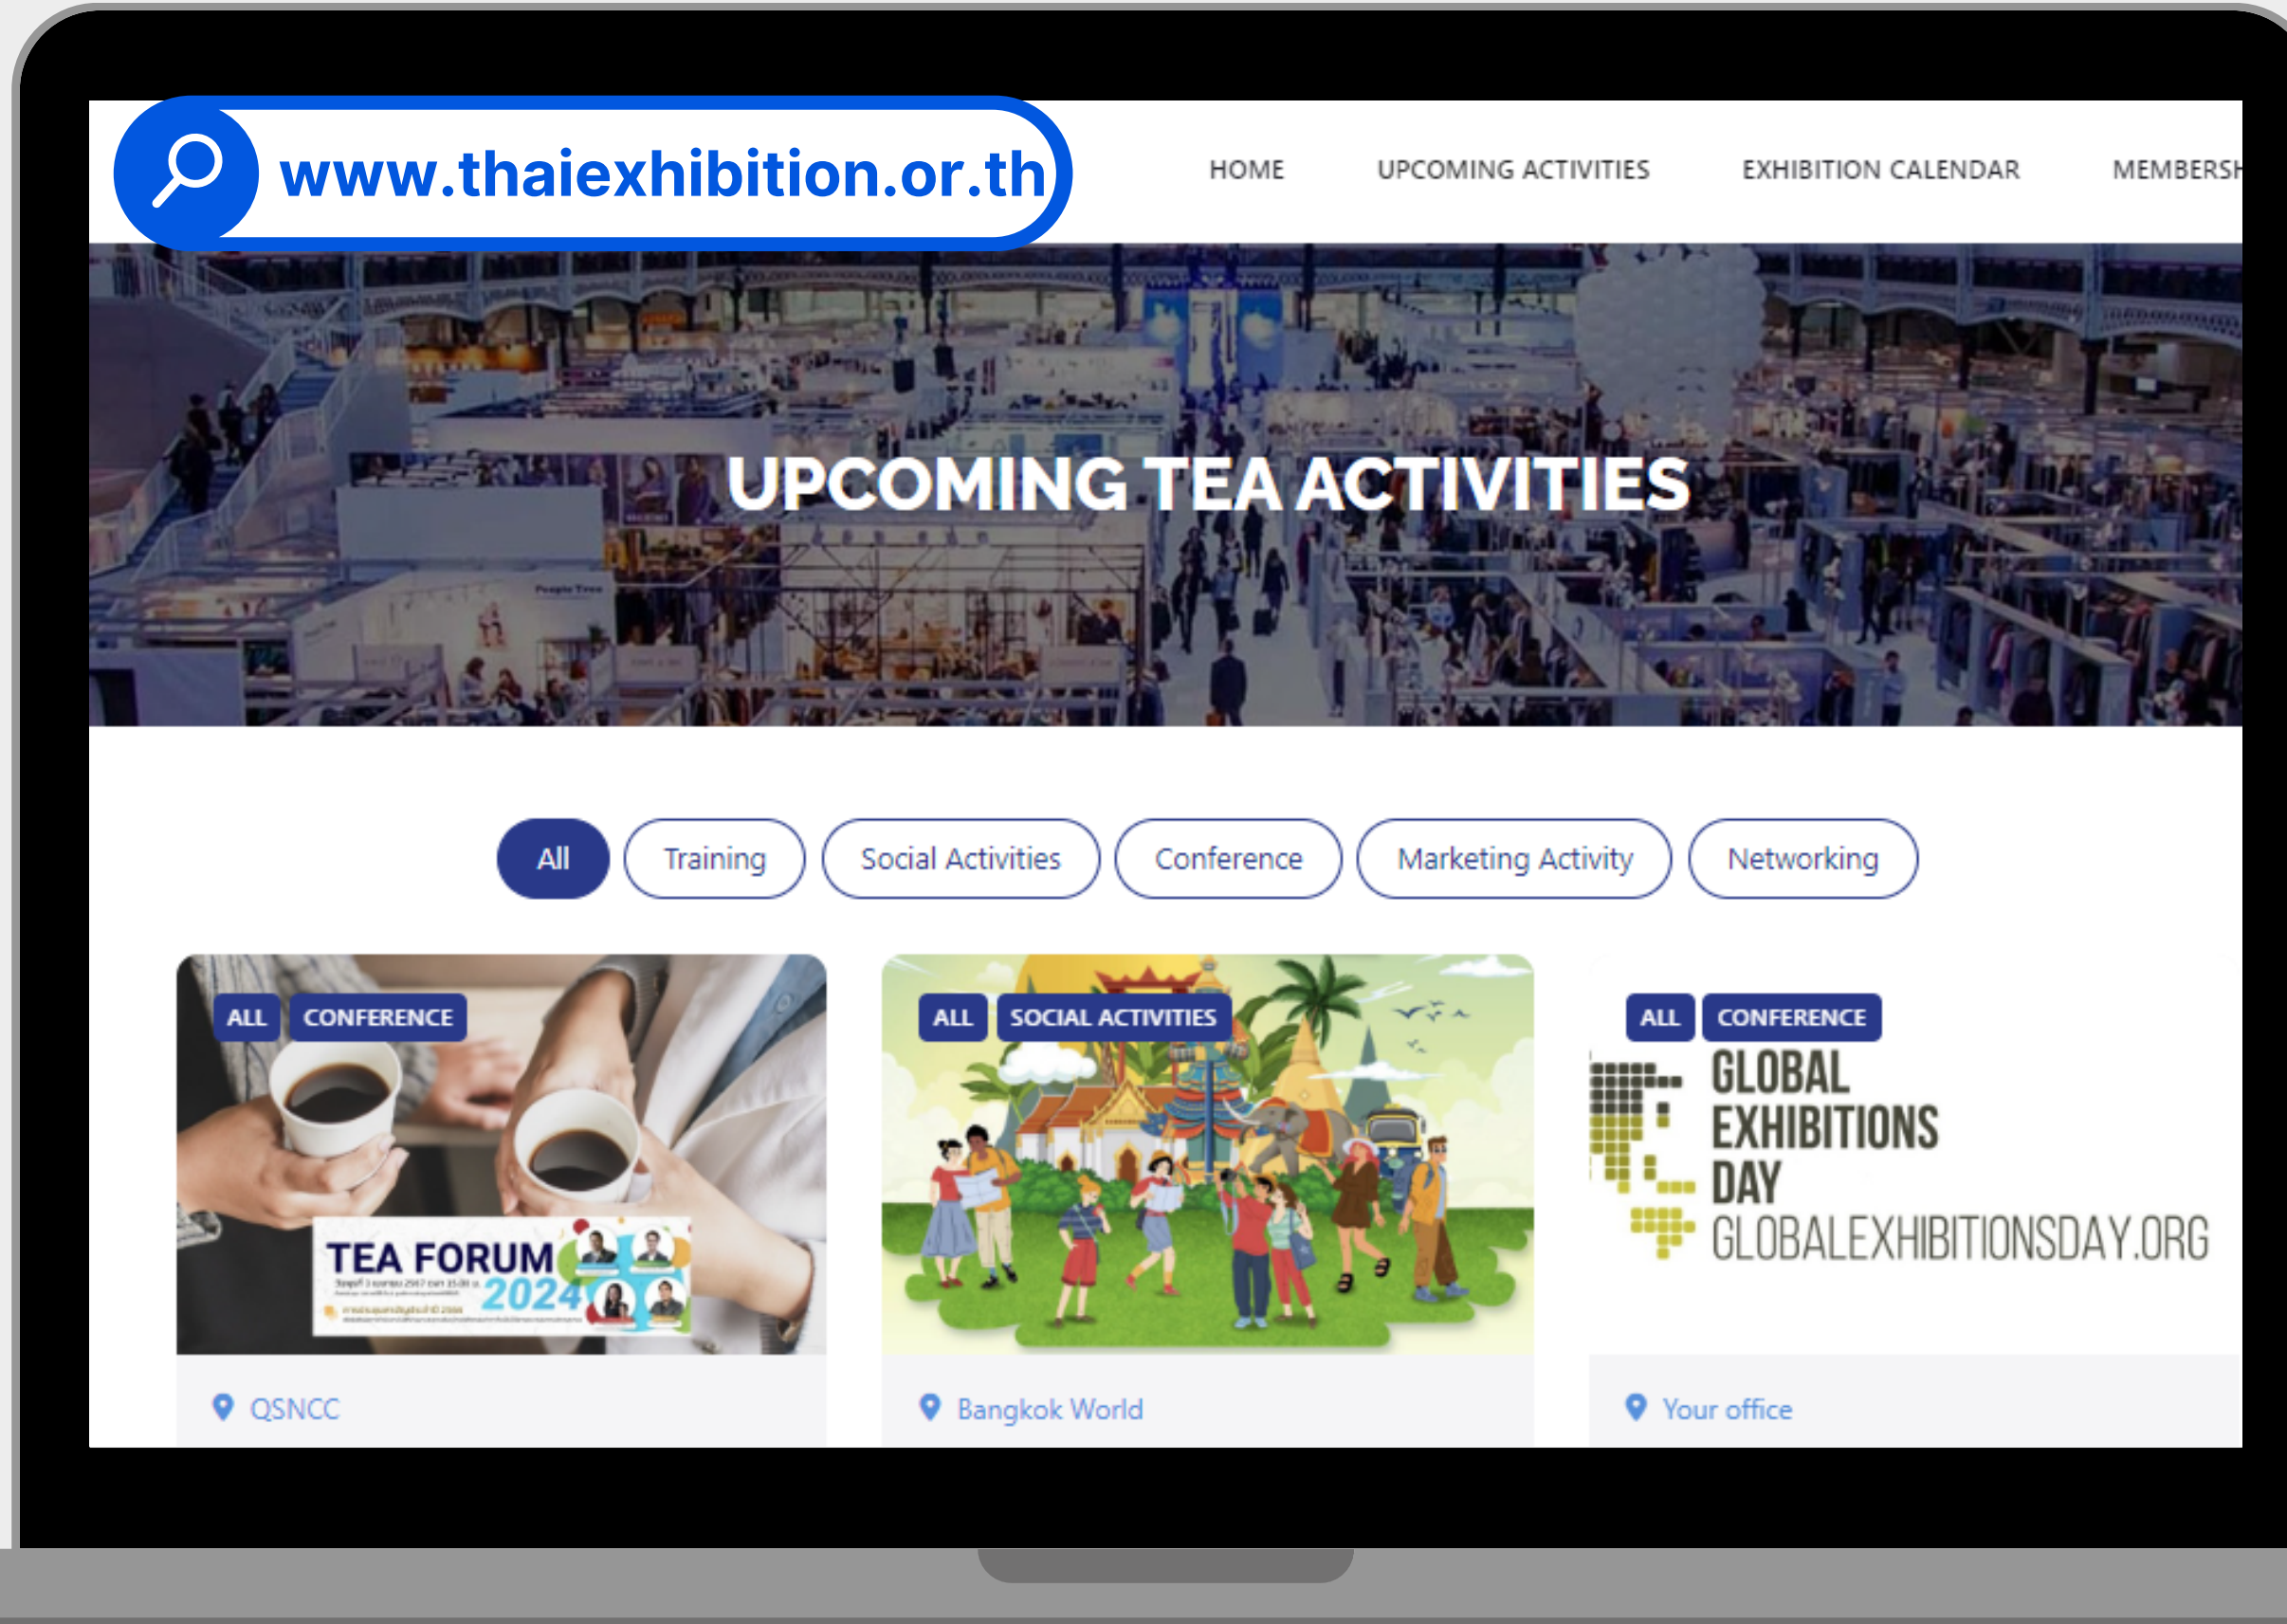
www.thaiexhibition.or.th

HOME UPCOMING ACTIVITIES EXHIBITION CALENDAR MEMBERSH

UPCOMING TEA ACTIVITIES

All Training Social Activities Conference Marketing Activity Networking

ALL CONFERENCE

TEA FORUM 2024

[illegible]

QSNCC

ALL SOCIAL ACTIVITIES

Bangkok World

ALL CONFERENCE

GLOBAL EXHIBITIONS DAY
GLOBALEXHIBITIONSDAY.ORG

Your office